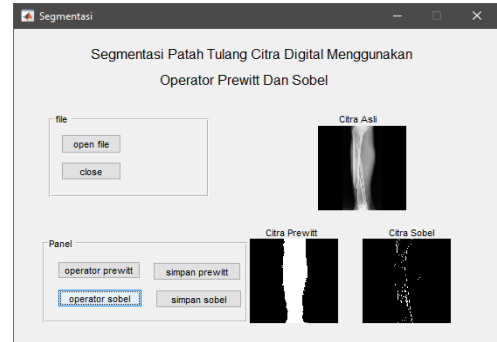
Segmentasi

Segmentasi Patah Tulang Citra Digital Menggunakan

Operator Prewitt Dan Sobel

file

open file

close

Citra Asli

Panel

operator prewitt

simpan prewitt

operator sobel

simpan sobel

Citra Prewitt

Citra Sobel